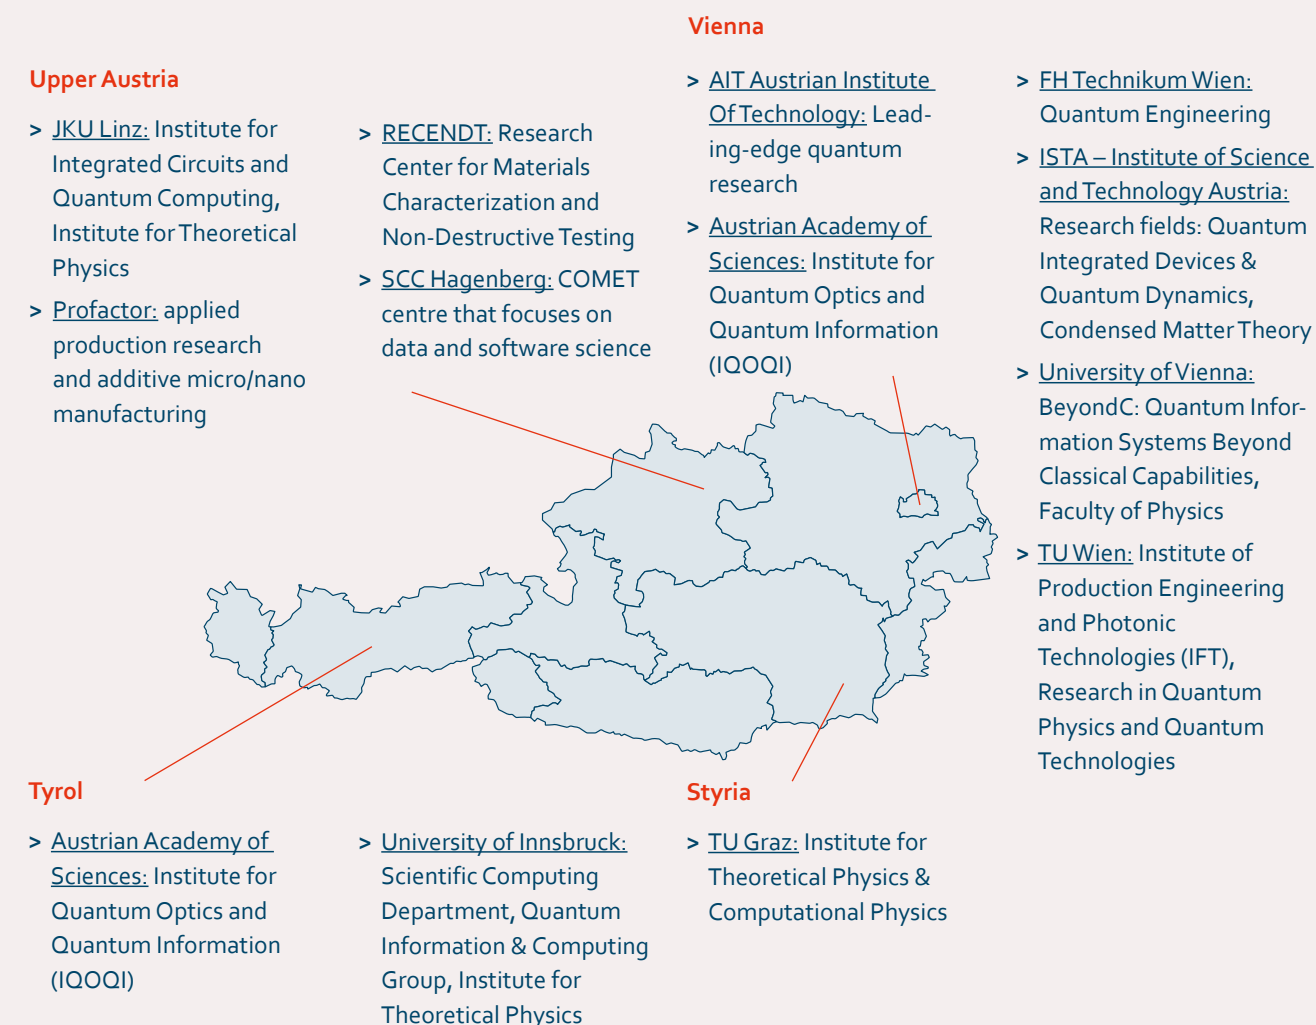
Upper Austria

> JKU Linz: Institute for Integrated Circuits and Quantum Computing, Institute for Theoretical Physics

> Profactor: applied production research and additive micro/nano manufacturing

> RECENDT: Research Center for Materials Characterization and Non-Destructive Testing

> SCC Hagenberg: COMET centre that focuses on data and software science

Vienna

> AIT Austrian Institute Of Technology: Leading-edge quantum research

> Austrian Academy of Sciences: Institute for Quantum Optics and Quantum Information (IQOQI)

> FH Technikum Wien: Quantum Engineering

> ISTA – Institute of Science and Technology Austria: Research fields: Quantum Integrated Devices & Quantum Dynamics, Condensed Matter Theory

> University of Vienna: BeyondC: Quantum Information Systems Beyond Classical Capabilities, Faculty of Physics

> TU Wien: Institute of Production Engineering and Photonic Technologies (IFT), Research in Quantum Physics and Quantum Technologies

Tyrol

> Austrian Academy of Sciences: Institute for Quantum Optics and Quantum Information (IQOQI)

> University of Innsbruck: Scientific Computing Department, Quantum Information & Computing Group, Institute for Theoretical Physics

Styria

> TU Graz: Institute for Theoretical Physics & Computational Physics